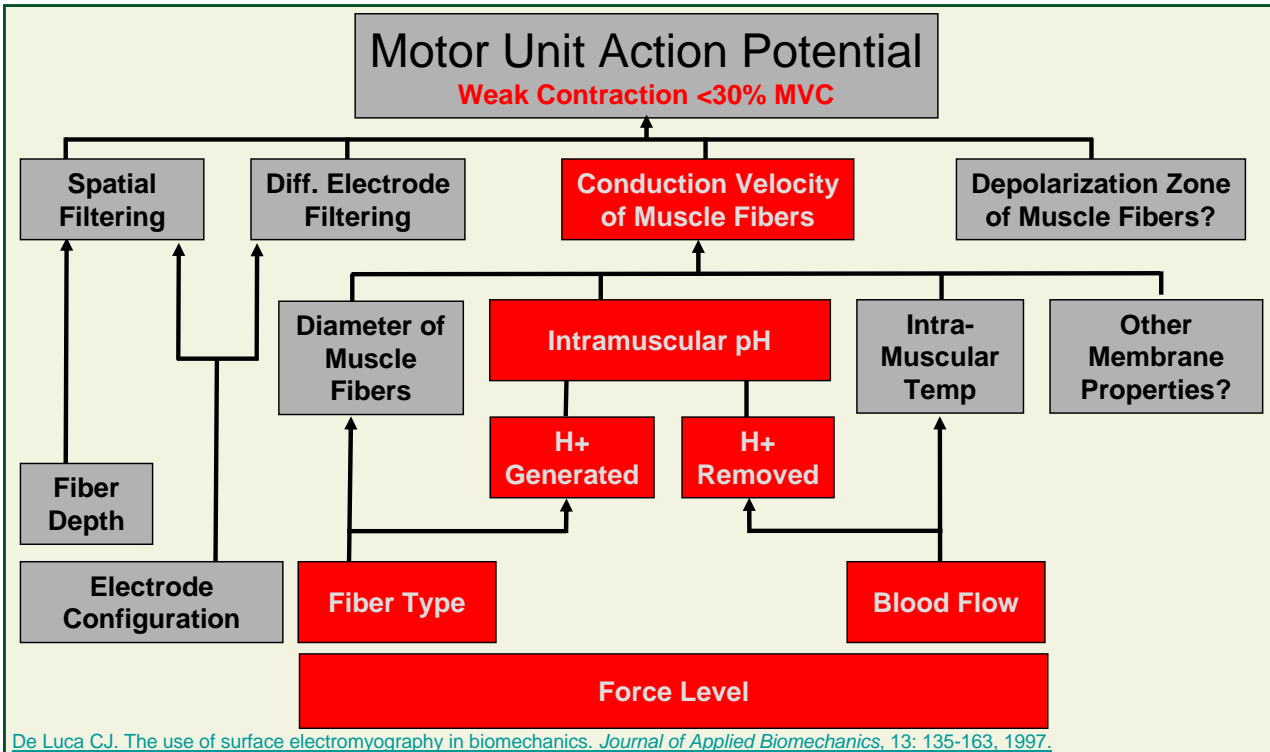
Motor Unit Action Potential
Weak Contraction <30% MVC

Spatial Filtering

Diff. Electrode Filtering

Conduction Velocity of Muscle Fibers

Depolarization Zone of Muscle Fibers?

Diameter of Muscle Fibers

Intramuscular pH

Intra-Muscular Temp

Other Membrane Properties?

H+ Generated

H+ Removed

Fiber Depth

Electrode Configuration

Fiber Type

Blood Flow

Force Level

De Luca CJ. The use of surface electromyography in biomechanics. Journal of Applied Biomechanics, 13: 135-163, 1997.